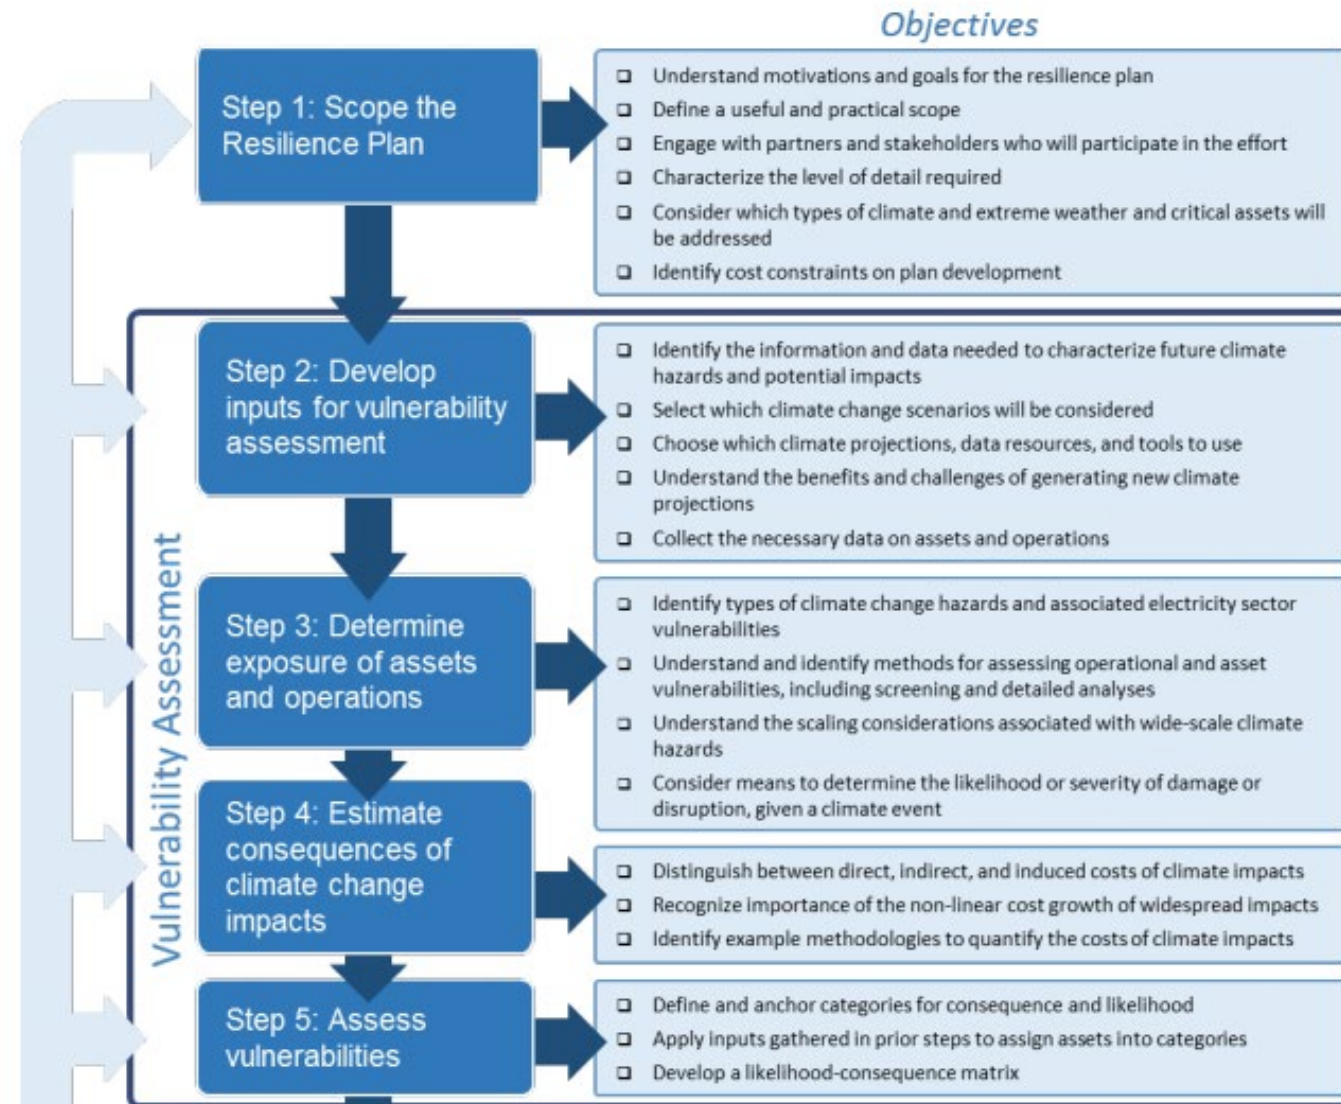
Objectives

Step 1: Scope the Resilience Plan

❑ Understand motivations and goals for the resilience plan
❑ Define a useful and practical scope
❑ Engage with partners and stakeholders who will participate in the effort
❑ Characterize the level of detail required
❑ Consider which types of climate and extreme weather and critical assets will be addressed
❑ Identify cost constraints on plan development

Vulnerability Assessment

Step 2: Develop inputs for vulnerability assessment

❑ Identify the information and data needed to characterize future climate hazards and potential impacts
❑ Select which climate change scenarios will be considered
❑ Choose which climate projections, data resources, and tools to use
❑ Understand the benefits and challenges of generating new climate projections
❑ Collect the necessary data on assets and operations

Step 3: Determine exposure of assets and operations

❑ Identify types of climate change hazards and associated electricity sector vulnerabilities
❑ Understand and identify methods for assessing operational and asset vulnerabilities, including screening and detailed analyses
❑ Understand the scaling considerations associated with wide-scale climate hazards
❑ Consider means to determine the likelihood or severity of damage or disruption, given a climate event

Step 4: Estimate consequences of climate change impacts

❑ Distinguish between direct, indirect, and induced costs of climate impacts
❑ Recognize importance of the non-linear cost growth of widespread impacts
❑ Identify example methodologies to quantify the costs of climate impacts

Step 5: Assess vulnerabilities

❑ Define and anchor categories for consequence and likelihood
❑ Apply inputs gathered in prior steps to assign assets into categories
❑ Develop a likelihood-consequence matrix